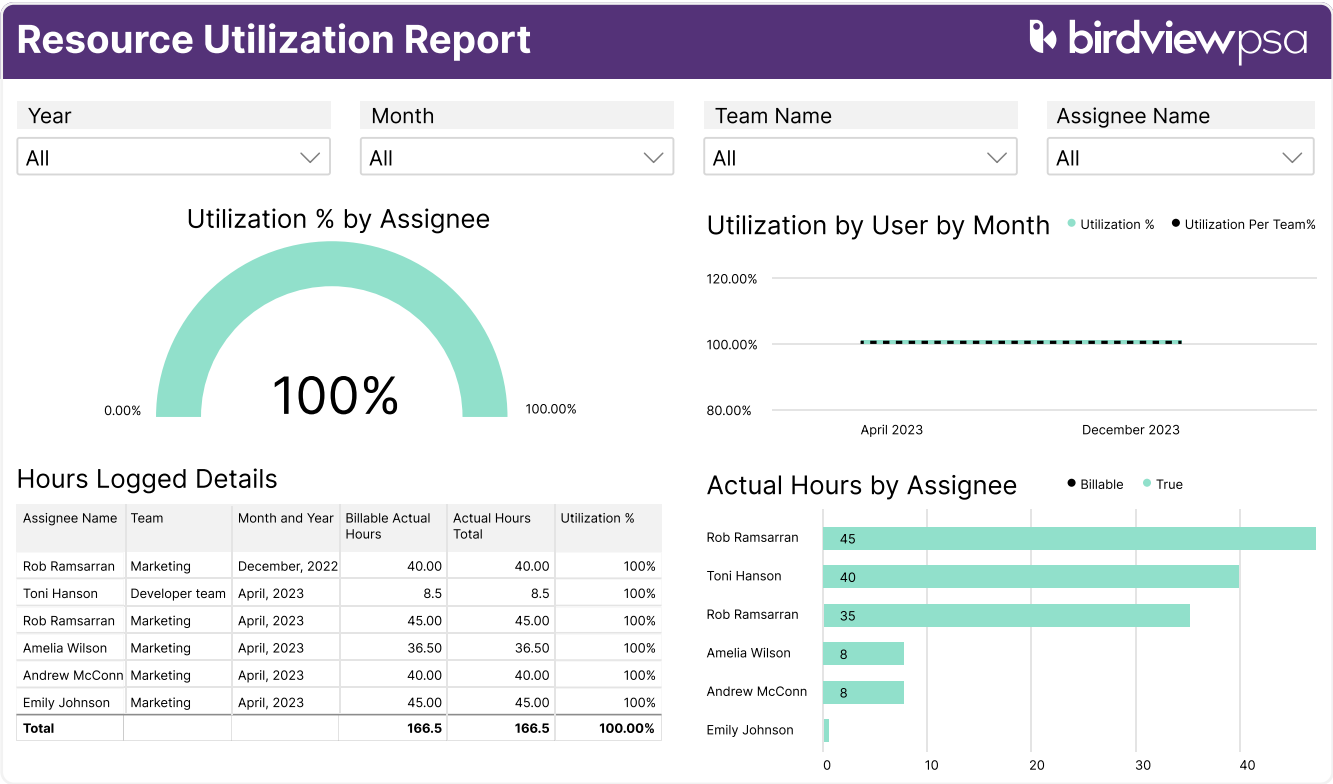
Resource Utilization Report

birdviewpsa

Year
All

Month
All

Team Name
All

Assignee Name
All

Utilization % by Assignee

100%

0.00%

100.00%

Utilization by User by Month

Utilization %

Utilization Per Team%

120.00%

100.00%

80.00%

April 2023

December 2023

Hours Logged Details

| Assignee Name | Team | Month and Year | Billable Actual Hours | Actual Hours Total | Utilization % |
|---|---|---|---|---|---|
| Rob Ramsarran | Marketing | December, 2022 | 40.00 | 40.00 | 100% |
| Toni Hanson | Developer team | April, 2023 | 8.5 | 8.5 | 100% |
| Rob Ramsarran | Marketing | April, 2023 | 45.00 | 45.00 | 100% |
| Amelia Wilson | Marketing | April, 2023 | 36.50 | 36.50 | 100% |
| Andrew McConn | Marketing | April, 2023 | 40.00 | 40.00 | 100% |
| Emily Johnson | Marketing | April, 2023 | 45.00 | 45.00 | 100% |
| Total | | | 166.5 | 166.5 | 100.00% |

Actual Hours by Assignee

Billable

True

Rob Ramsarran 45

Toni Hanson 40

Rob Ramsarran 35

Amelia Wilson 8

Andrew McConn 8

Emily Johnson

0

10

20

30

40